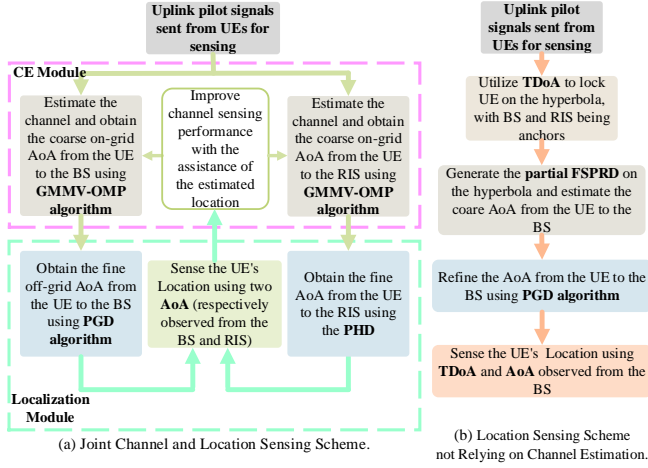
Uplink pilot signals sent from UEs for sensing

CE Module

Estimate the channel and obtain the coarse on-grid AoA from the UE to the BS using **GMMV-OMP algorithm**

Improve channel sensing performance with the assistance of the estimated location

Estimate the channel and obtain the coarse on-grid AoA from the UE to the RIS using **GMMV-OMP algorithm**

Obtain the fine off-grid AoA from the UE to the BS using **PGD algorithm**

Sense the UE's Location using two **AoA** (respectively observed from the BS and RIS)

Obtain the fine AoA from the UE to the RIS using the **PHD**

Localization Module

(a) Joint Channel and Location Sensing Scheme.

Uplink pilot signals sent from UEs for sensing

Utilize **TDoA** to lock UE on the hyperbola, with BS and RIS being anchors

Generate the **partial FSPRD** on the hyperbola and estimate the coare AoA from the UE to the BS

Refine the AoA from the UE to the BS using **PGD algorithm**

Sense the UE's Location using **TDoA** and **AoA** observed from the BS

(b) Location Sensing Scheme not Relying on Channel Estimation.